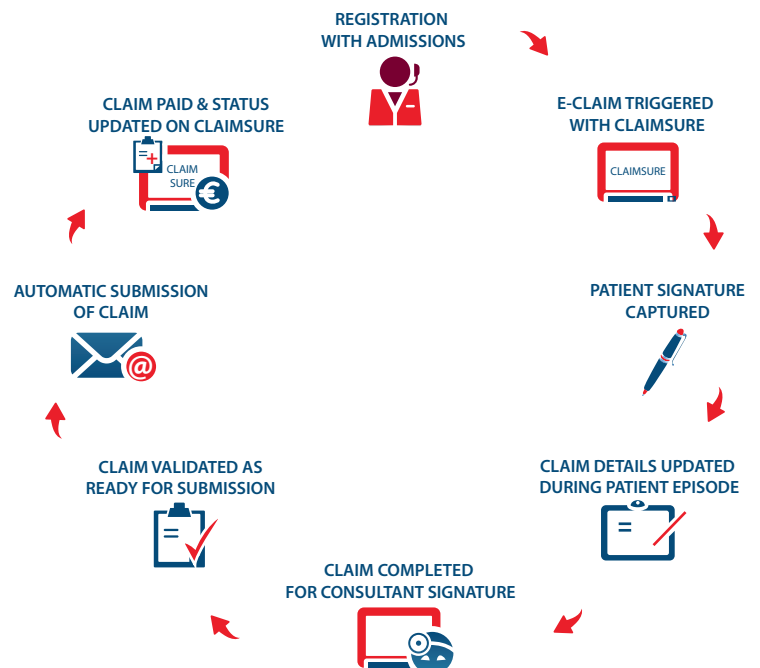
REGISTRATION WITH ADMISSIONS

E-CLAIM TRIGGERED WITH CLAIMSURE

CLAIMSURE

PATIENT SIGNATURE CAPTURED

CLAIM DETAILS UPDATED DURING PATIENT EPISODE

CLAIM COMPLETED FOR CONSULTANT SIGNATURE

CLAIM VALIDATED AS READY FOR SUBMISSION

AUTOMATIC SUBMISSION OF CLAIM

CLAIM PAID & STATUS UPDATED ON CLAIMSURE

CLAIM SURE